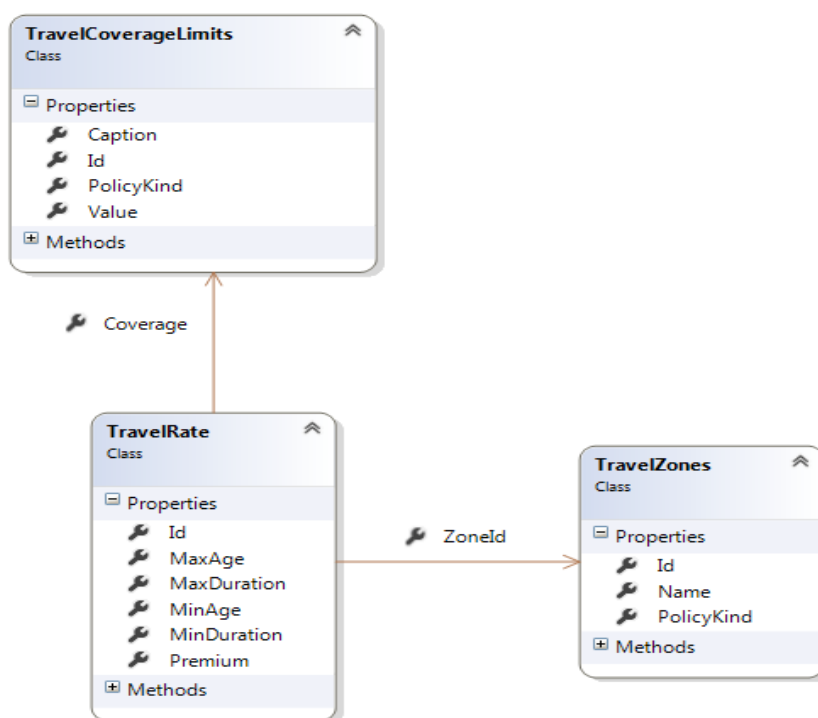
TravelCoverageLimits
Class

Properties
Caption
Id
PolicyKind
Value

Methods

Coverage

TravelRate
Class

Properties
Id
MaxAge
MaxDuration
MinAge
MinDuration
Premium

Methods

ZoneId

TravelZones
Class

Properties
Id
Name
PolicyKind

Methods